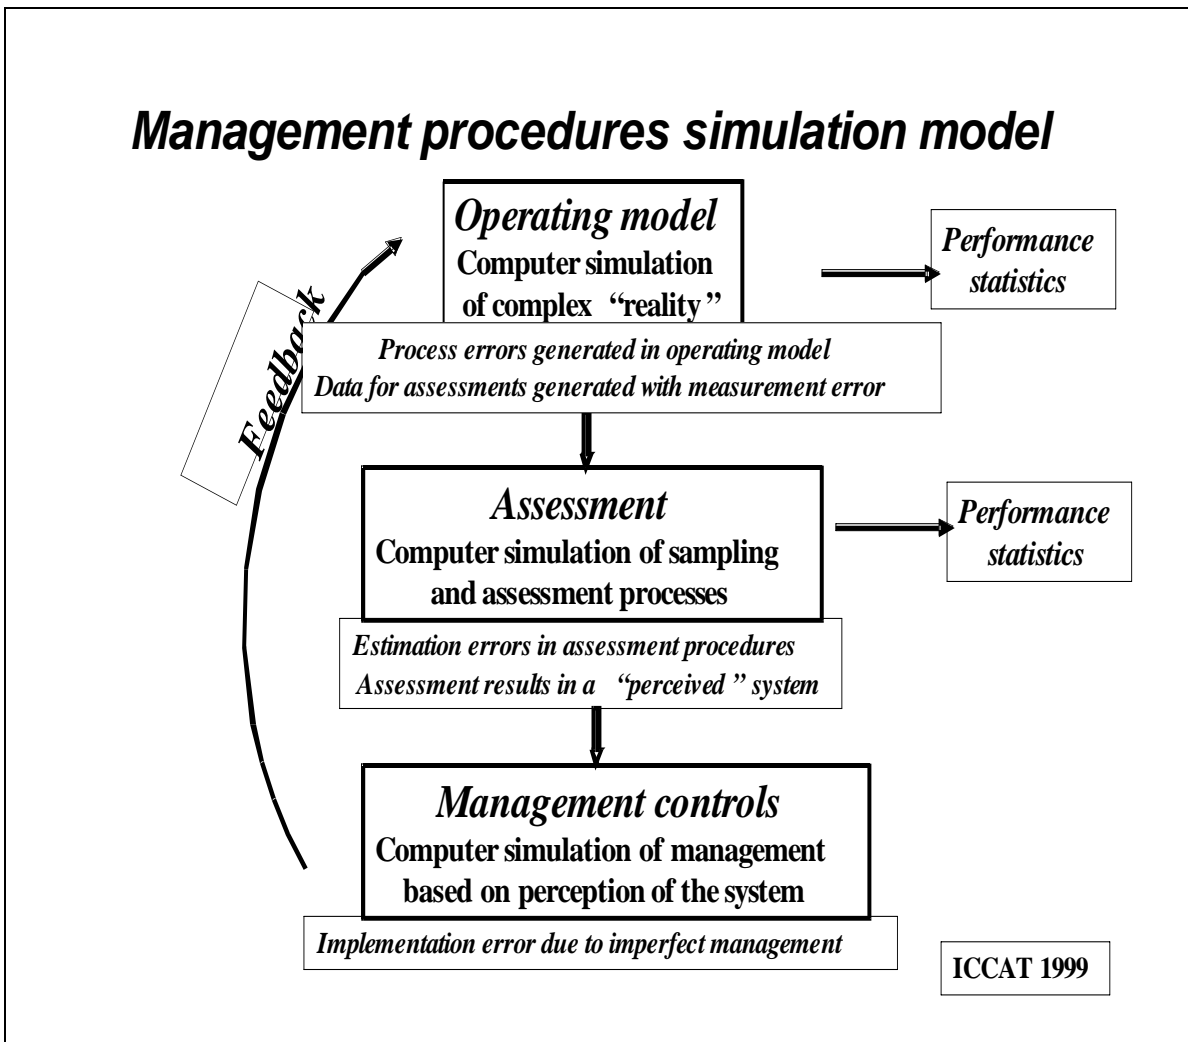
Management procedures simulation model

Feedback

Operating model
Computer simulation of complex “reality ”

Performance statistics

Process errors generated in operating model
Data for assessments generated with measurement error

Assessment
Computer simulation of sampling and assessment processes

Performance statistics

Estimation errors in assessment procedures
Assessment results in a “perceived ” system

Management controls
Computer simulation of management based on perception of the system

Implementation error due to imperfect management

ICCAT 1999